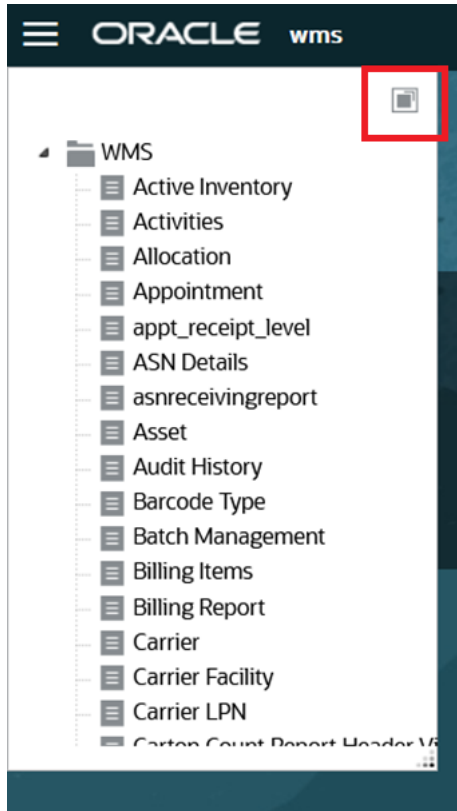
ORACLE wms

WMS
Active Inventory
Activities
Allocation
Appointment
appt_receipt_level
ASN Details
asnreceivingreport
Asset
Audit History
Barcode Type
Batch Management
Billing Items
Billing Report
Carrier
Carrier Facility
Carrier LPN
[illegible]